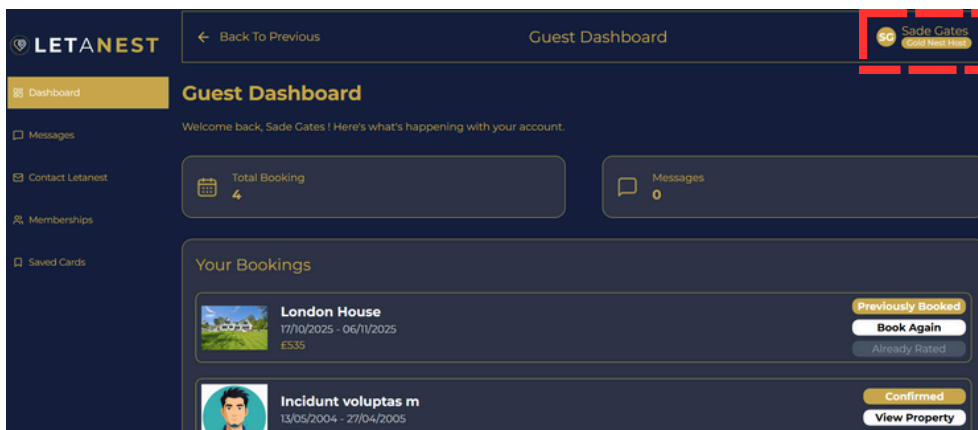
LETANEST

Dashboard
Messages
Contact Letanest
Memberships
Saved Cards

← Back To Previous
Guest Dashboard
SG Sade Gates
Gold Nest Host

Guest Dashboard

Welcome back, Sade Gates ! Here's what's happening with your account.

Total Booking
4

Messages
0

Your Bookings

London House
17/10/2025 - 06/11/2025
£535
Previously Booked
Book Again
Already Rated

Incidunt voluptas m
13/05/2004 - 27/04/2005
Confirmed
View Property